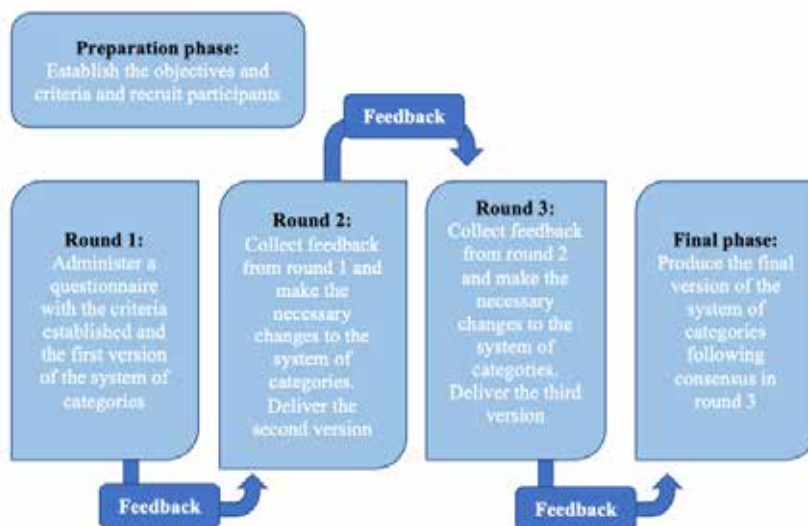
Preparation phase:
Establish the objectives and criteria and recruit participants

Feedback

Round 1:
Administer a questionnaire with the criteria established and the first version of the system of categories

Round 2:
Collect feedback from round 1 and make the necessary changes to the system of categories. Deliver the second version

Round 3:
Collect feedback from round 2 and make the necessary changes to the system of categories. Deliver the third version

Final phase:
Produce the final version of the system of categories following consensus in round 3

Feedback

Feedback